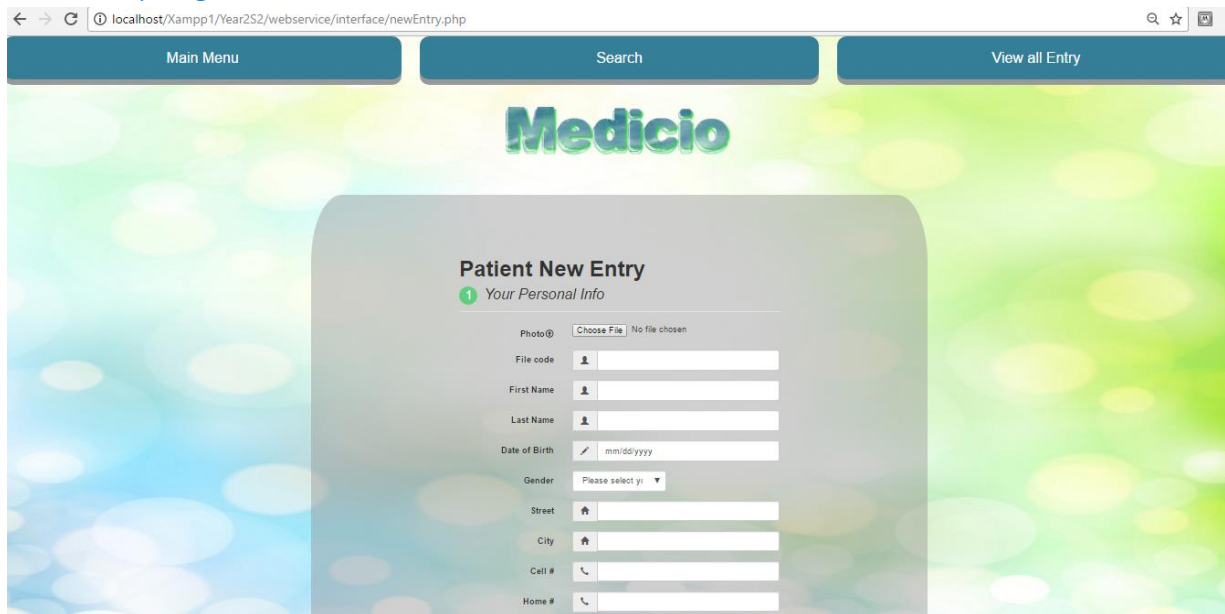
localhost/Xampp1/Year2S2/webservice/interface/newEntry.php

Main Menu

Search

View all Entry

Medicio

Patient New Entry

1 Your Personal Info

Photo®

Choose File No file chosen

File code

First Name

Last Name

Date of Birth

mm/dd/yyyy

Gender

Please select y

Street

City

Cell #

Home #